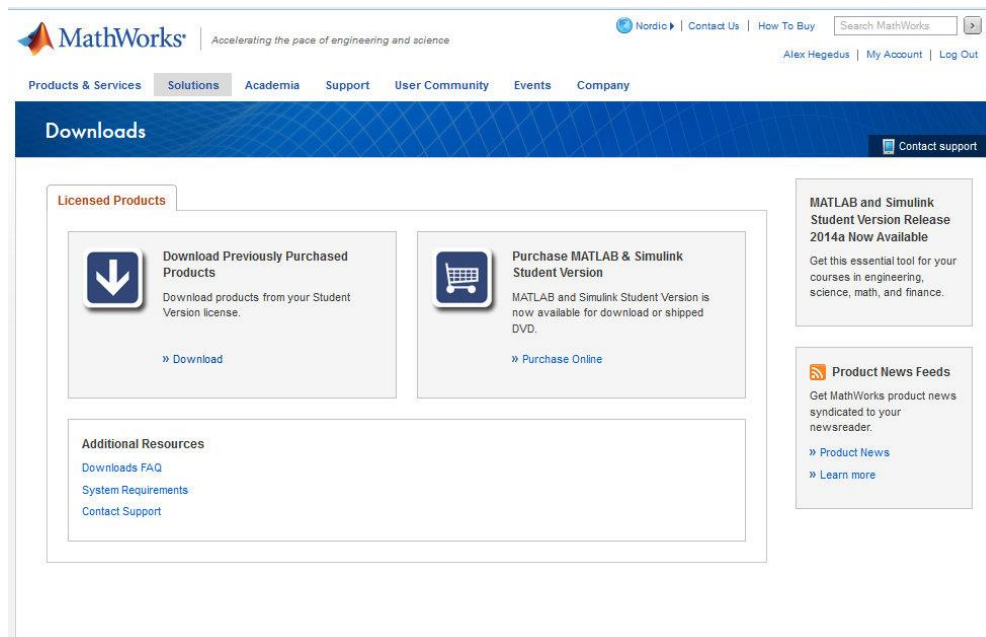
MathWorks® | Accelerating the pace of engineering and science

Nordic ▸ | Contact Us | How To Buy | Search MathWorks >

Alex Hegedus | My Account | Log Out

Products & Services Solutions Academia Support User Community Events Company

Downloads

Contact support

Licensed Products

Download Previously Purchased Products

Download products from your Student Version license.

» Download

Purchase MATLAB & Simulink Student Version

MATLAB and Simulink Student Version is now available for download or shipped DVD.

» Purchase Online

Additional Resources

Downloads FAQ

System Requirements

Contact Support

MATLAB and Simulink Student Version Release 2014a Now Available

Get this essential tool for your courses in engineering, science, math, and finance.

Product News Feeds

Get MathWorks product news syndicated to your newsreader.

» Product News

» Learn more